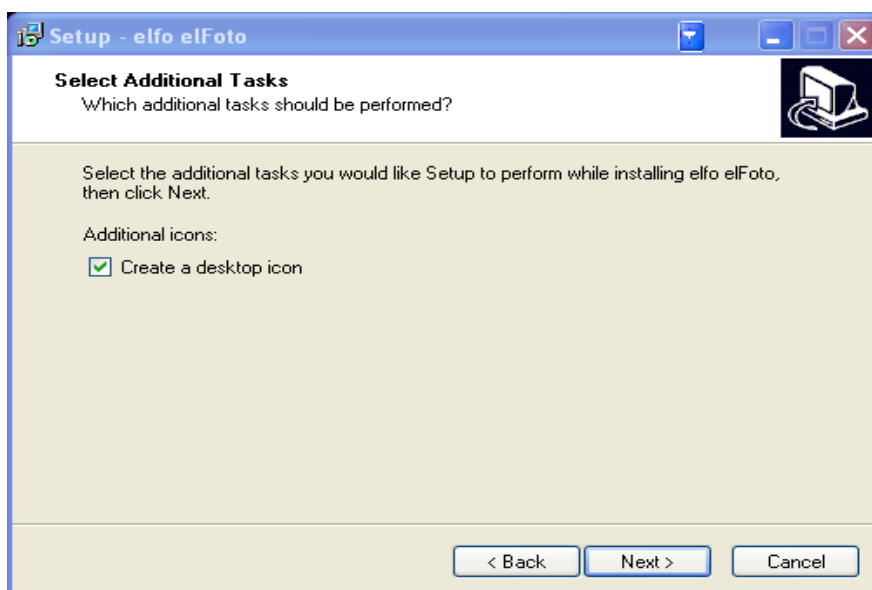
Setup - elfo elFoto

Select Additional Tasks
Which additional tasks should be performed?

Select the additional tasks you would like Setup to perform while installing elfo elFoto, then click Next.

Additional icons:

Create a desktop icon

< Back

Next >

Cancel